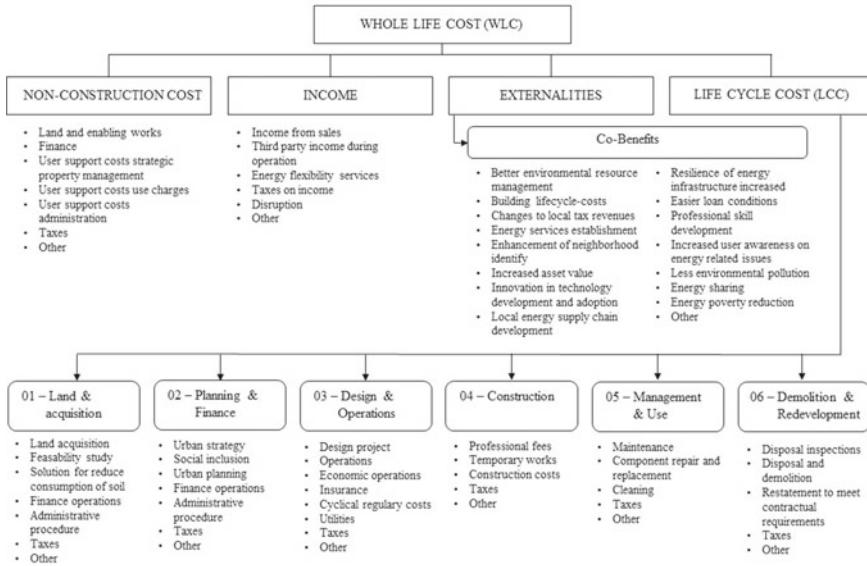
WHOLE LIFE COST (WLC)

NON-CONSTRUCTION COST

- Land and enabling works
- Finance
- User support costs strategic property management
- User support costs use charges
- User support costs administration
- Taxes
- Other

INCOME

- Income from sales
- Third party income during operation
- Energy flexibility services
- Taxes on income
- Disruption
- Other

EXTERNALITIES

LIFE CYCLE COST (LCC)

Co-Benefits

- Better environmental resource management
- Building lifecycle-costs
- Changes to local tax revenues
- Energy services establishment
- Enhancement of neighborhood identify
- Increased asset value
- Innovation in technology development and adoption
- Local energy supply chain development
- Resilience of energy infrastructure increased
- Easier loan conditions
- Professional skill development
- Increased user awareness on energy related issues
- Less environmental pollution
- Energy sharing
- Energy poverty reduction
- Other

01 – Land & acquisition

- Land acquisition
- Feasability study
- Solution for reduce consumption of soil
- Finance operations
- Administrative procedure
- Taxes
- Other

02 – Planning & Finance

- Urban strategy
- Social inclusion
- Urban planning
- Finance operations
- Administrative procedure
- Taxes
- Other

03 – Design & Operations

- Design project
- Operations
- Economic operations
- Insurance
- Cyclical regulary costs
- Utilities
- Taxes
- Other

04 – Construction

- Professional fees
- Temporary works
- Construction costs
- Taxes
- Other

05 – Management & Use

- Maintenance
- Component repair and replacement
- Cleaning
- Taxes
- Other

06 – Demolition & Redevelopment

- Disposal inspections
- Disposal and demolition
- Restatement to meet contractual requirements
- Taxes
- Other